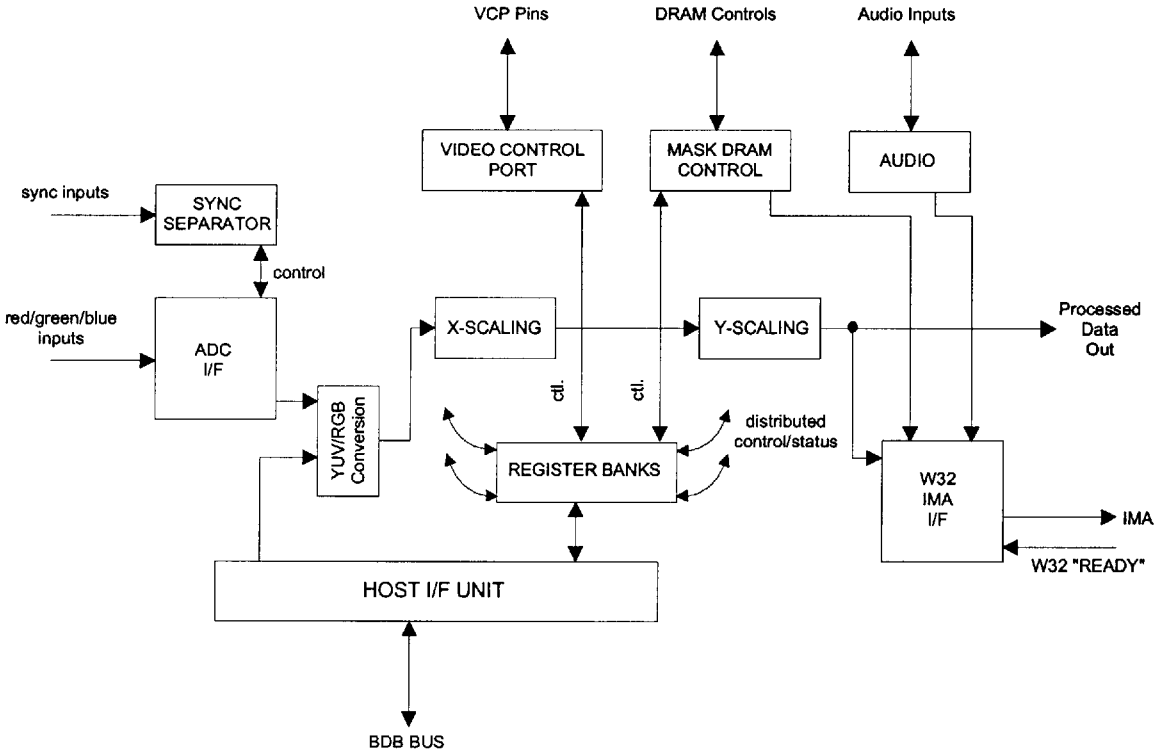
VCP Pins

DRAM Controls

Audio Inputs

VIDEO CONTROL PORT

MASK DRAM CONTROL

AUDIO

sync inputs

SYNC SEPARATOR

control

red/green/blue inputs

ADC I/F

X-SCALING

Y-SCALING

Processed Data Out

YUV/RGB Conversion

ctl.

ctl.

distributed control/status

REGISTER BANKS

W32 IMA I/F

IMA

W32 "READY"

HOST I/F UNIT

BDB BUS